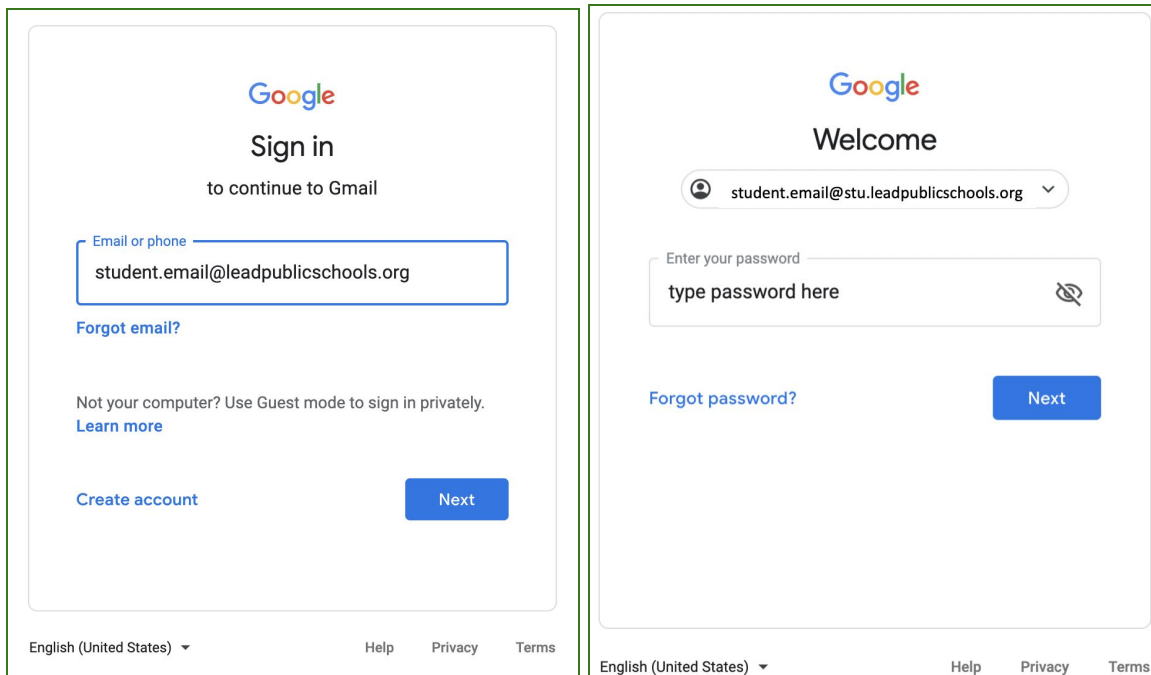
Google

Sign in

to continue to Gmail

Email or phone

student.email@leadpublicschools.org

Forgot email?

Not your computer? Use Guest mode to sign in privately. Learn more

Create account

Next

English (United States)

Help

Privacy

Terms

Google

Welcome

student.email@stu.leadpublicschools.org

Enter your password

type password here

Forgot password?

Next

English (United States)

Help

Privacy

Terms